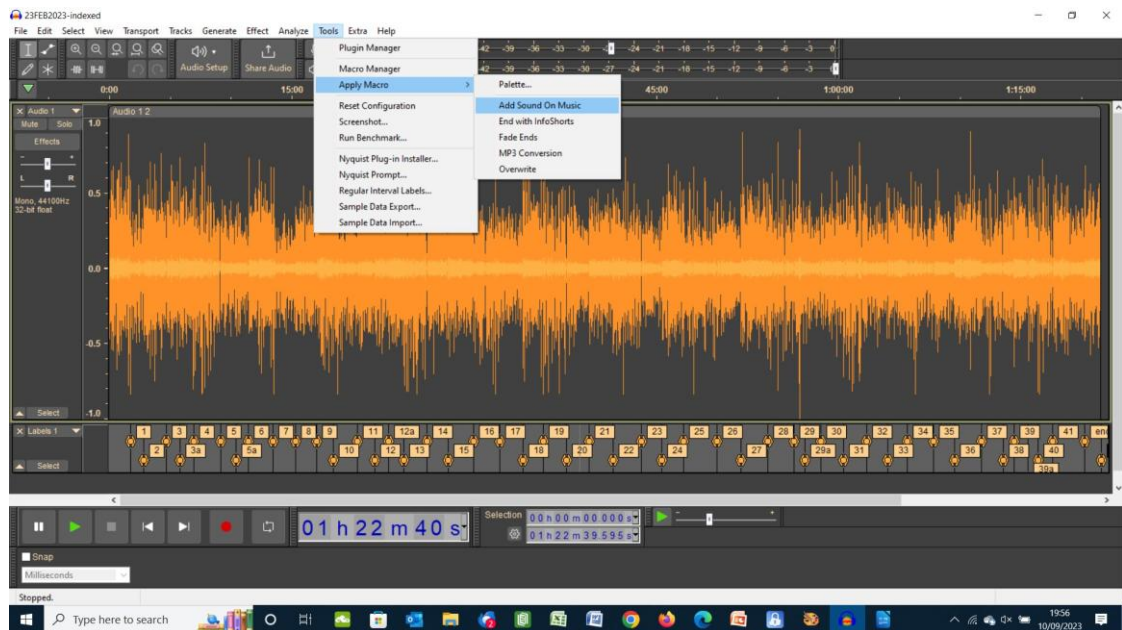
23FEB2023-indexed

File Edit Select View Transport Tracks Generate Effect Analyze Tools Extra Help

Audio Setup Share Audio

Plugin Manager
Macro Manager
Apply Macro
Reset Configuration
Screenshot...
Run Benchmark...
Nyquist Plug-in Installer...
Nyquist Prompt...
Regular Interval Labels...
Sample Data Export...
Sample Data Import...

Palette...
Add Sound On Music
End with InfoShorts
Fade Ends
MP3 Conversion
Overwrite

0:00 15:00 45:00 1:00:00 1:15:00

Audio 1
Mute Solo
Effects
L R
Mono, 44100Hz
32-bit float
Select

Audio 1 2

1.0
0.5
0.0
-0.5
-1.0

Labels 1
Select

1 2 3 3a 4 5 5a 6 7 8 9 10 11 12 12a 13 14 15 16 17 18 19 20 21 22 23 24 25 26 27 28 29 29a 30 31 32 33 34 35 36 37 38 39 39a 40 41 en

01 h 22 m 40 s

Selection
00 h 00 m 00.000 s
01 h 22 m 39.595 s

Snap
Milliseconds

Stopped.

Type here to search

19:56
10/09/2023